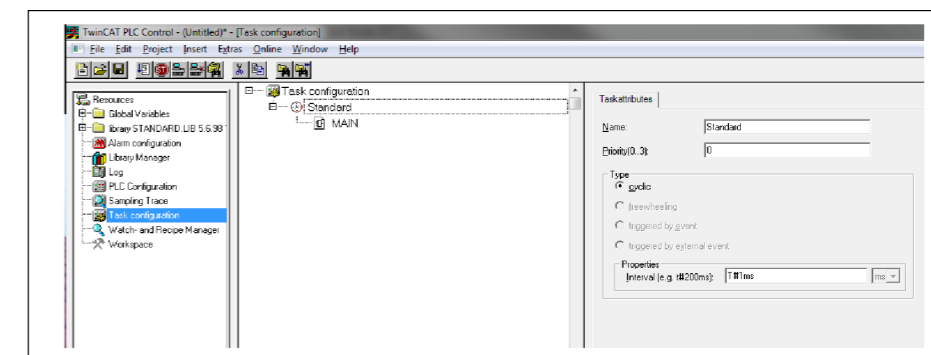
TwinCAT PLC Control - (Untitled)* - [Task configuration]

File Edit Project Insert Extras Online Window Help

Resources
Global Variables
library STANDARD.LIB 5.6.98
Alarm configuration
Library Manager
Log
PLC Configuration
Sampling Trace
Task configuration
Watch- and Recipe Manager
Workspace

Task configuration
Standard
MAIN

Taskattributes

Name: Standard
Priority(0..3): 0

Type
cyclic
freewheeling
triggered by event
triggered by external event

Properties
Interval (e.g. t#200ms): T#1ms
ms